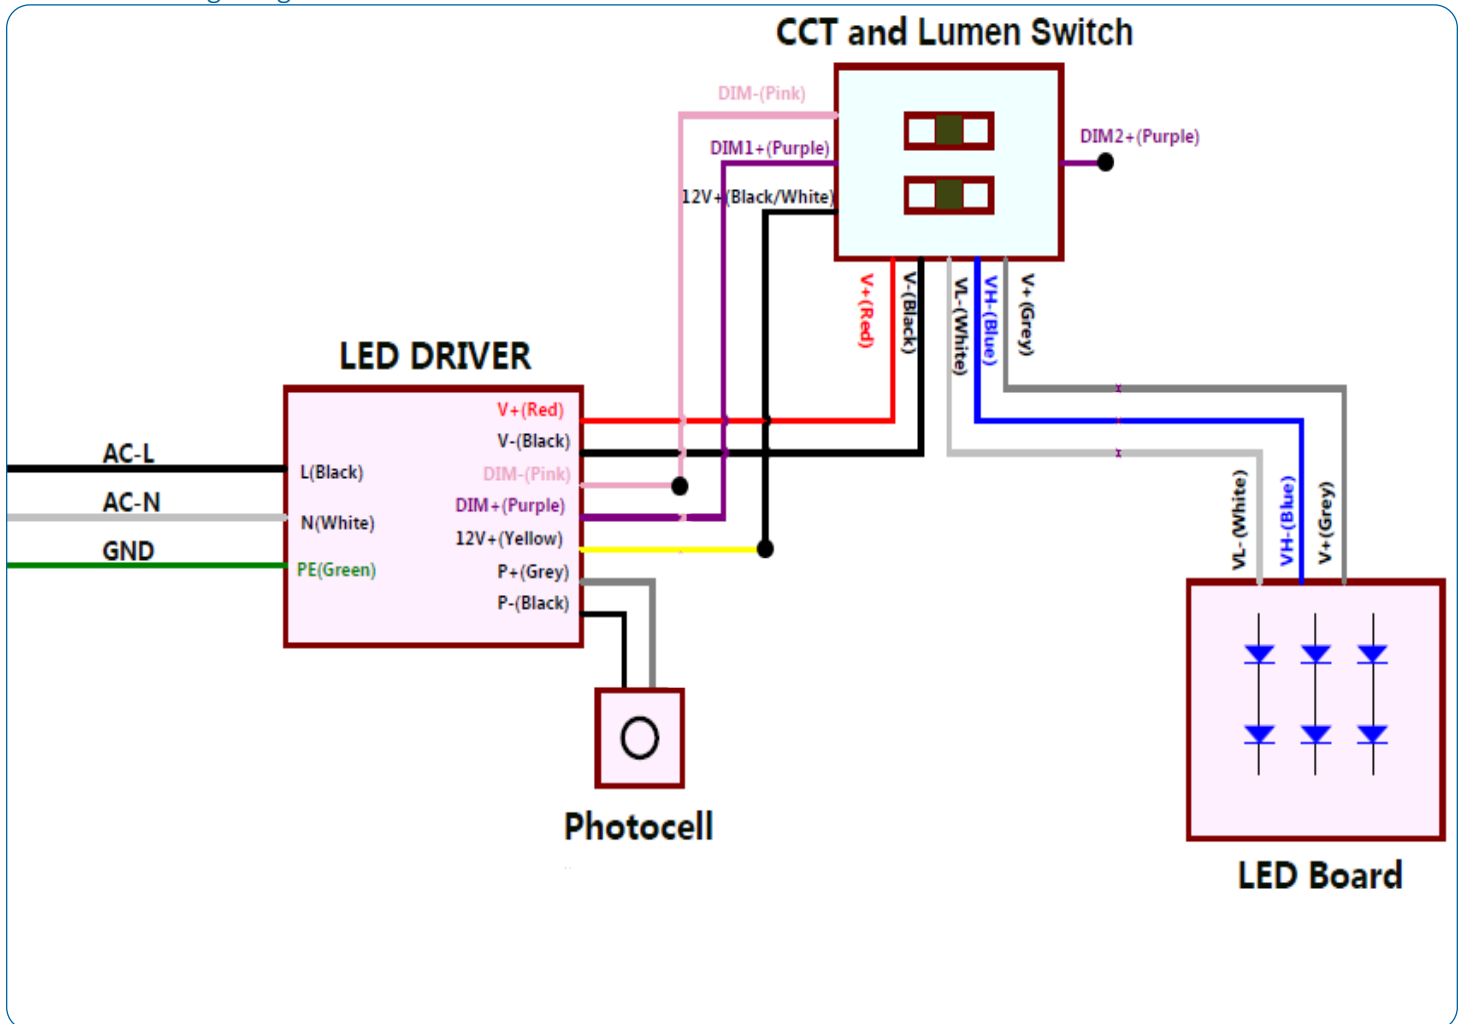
CCT and Lumen Switch

DIM-(Pink)
DIM1+(Purple)
12V+(Black/White)
DIM2+(Purple)

V+(Red)
V-(Black)
VL-(White)
VH-(Blue)
V+(Grey)

LED DRIVER

AC-L
AC-N
GND

L(Black)
N(White)
PE(Green)

V+(Red)
V-(Black)
DIM-(Pink)
DIM+(Purple)
12V+(Yellow)
P+(Grey)
P-(Black)

VL-(White)
VH-(Blue)
V+(Grey)

Photocell

LED Board